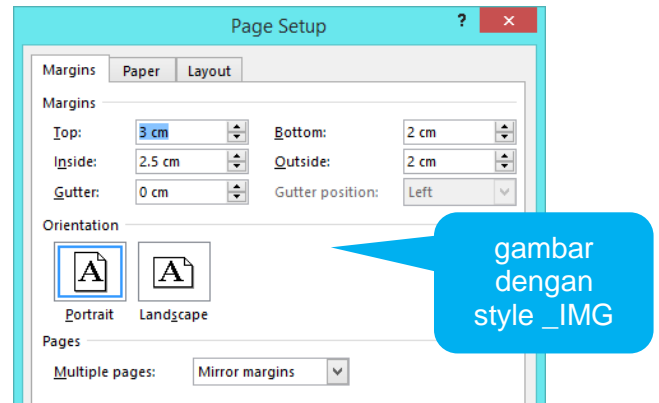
Page Setup
?
×
Margins
Paper
Layout
Margins
Top:
3 cm
Bottom:
2 cm
Inside:
2.5 cm
Outside:
2 cm
Gutter:
0 cm
Gutter position:
Left
Orientation
A
A
Portrait
Landscape
Pages
Multiple pages:
Mirror margins
gambar dengan style _IMG